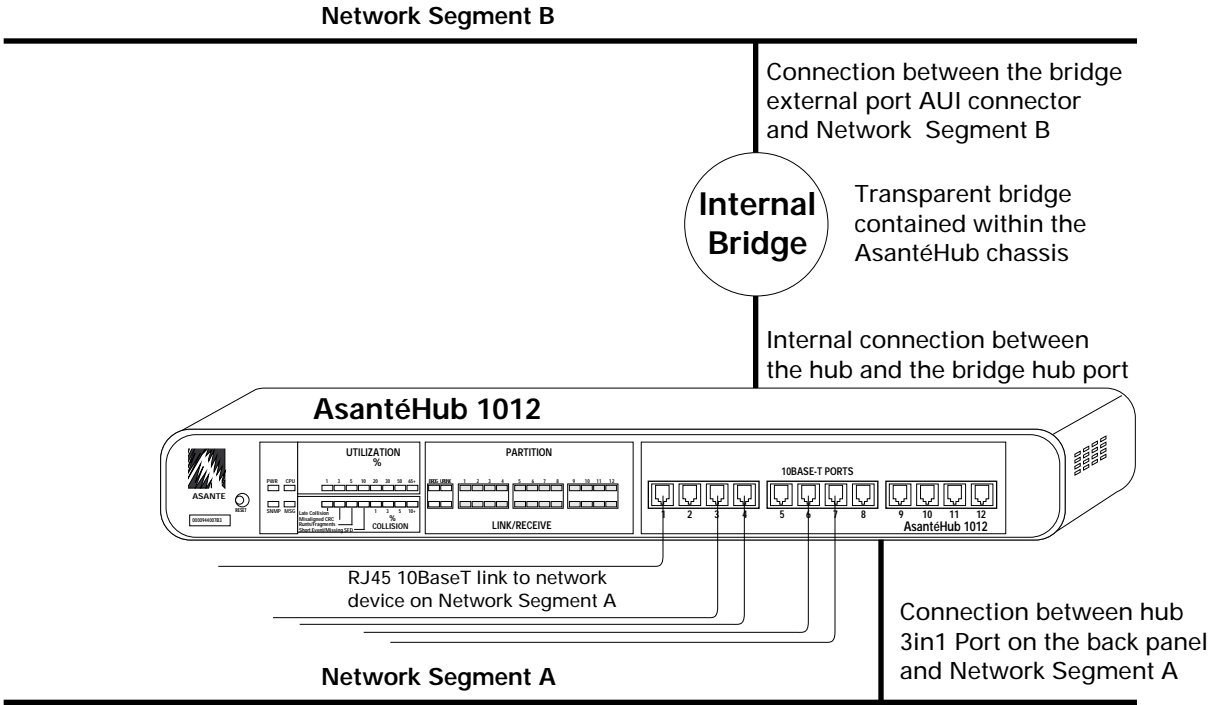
Network Segment B

Connection between the bridge external port AUI connector and Network Segment B

Internal Bridge

Transparent bridge contained within the AsantéHub chassis

Internal connection between the hub and the bridge hub port

AsantéHub 1012

ASANTE

RESET

PWR CPU

SNMP MSG

UTILIZATION %

1 3 5 10 20 30 50 65+

Late Collision
Misaligned CRC
Runts/Fragments
Short Event/Missing SFD

% COLLISION

1 3 5 10+

PARTITION

BRG LINK

1 2 3 4 5 6 7 8 9 10 11 12

LINK/RECEIVE

10BASE-T PORTS

1 2 3 4 5 6 7 8 9 10 11 12

AsantéHub 1012

RJ45 10BaseT link to network device on Network Segment A

Connection between hub 3in1 Port on the back panel and Network Segment A

Network Segment A